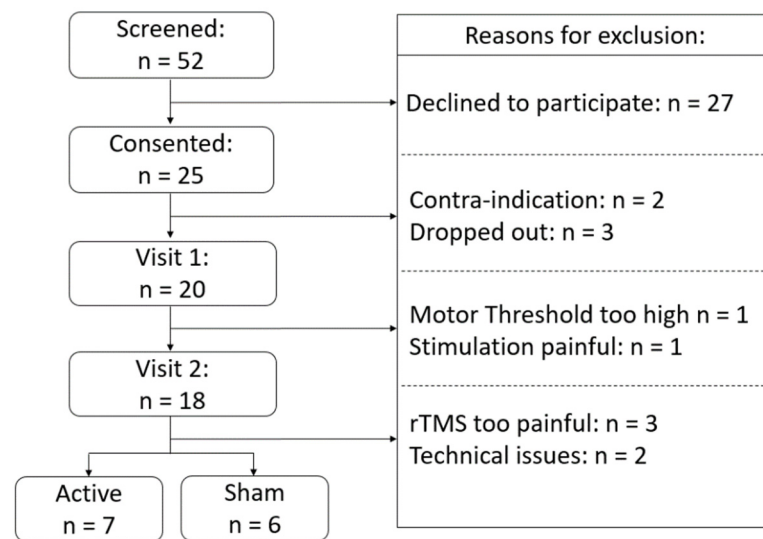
Screened:
n = 52

Consented:
n = 25

Visit 1:
n = 20

Visit 2:
n = 18

Active
n = 7

Sham
n = 6

Reasons for exclusion:

Declined to participate: n = 27

Contra-indication: n = 2
Dropped out: n = 3

Motor Threshold too high n = 1
Stimulation painful: n = 1

rTMS too painful: n = 3
Technical issues: n = 2